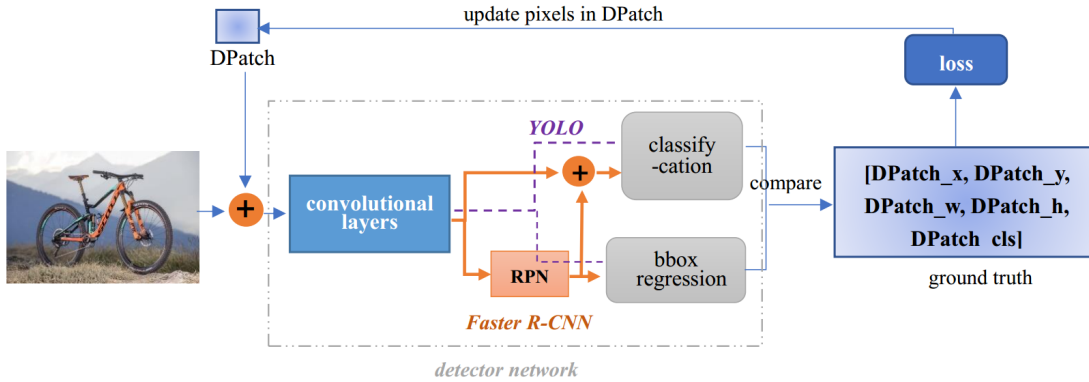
update pixels in DPatch

DPatch

loss

YOLO

classify-cation

convolutional layers

compare

[DPatch_x, DPatch_y, DPatch_w, DPatch_h, DPatch_cls]

RPN

bbox regression

ground truth

Faster R-CNN

detector network